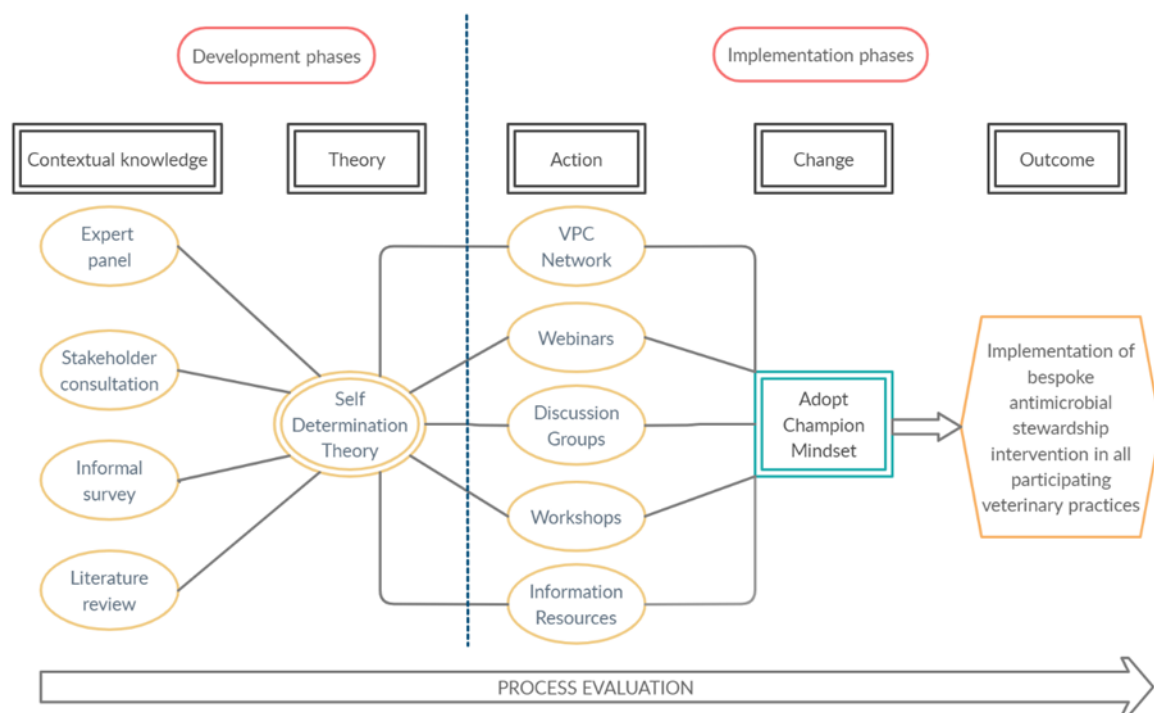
Development phases

Implementation phases

Contextual knowledge

Theory

Action

Change

Outcome

Expert panel

Stakeholder consultation

Informal survey

Literature review

Self Determination Theory

VPC Network

Webinars

Discussion Groups

Workshops

Information Resources

Adopt Champion Mindset

Implementation of bespoke antimicrobial stewardship intervention in all participating veterinary practices

PROCESS EVALUATION